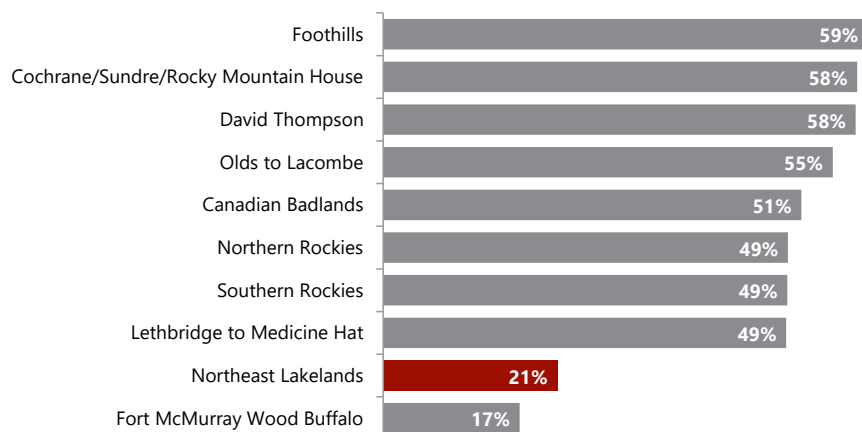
| Region | Value |
|---|---|
| Foothills | 59% |
| Cochrane/Sundre/Rocky Mountain House | 58% |
| David Thompson | 58% |
| Olds to Lacombe | 55% |
| Canadian Badlands | 51% |
| Northern Rockies | 49% |
| Southern Rockies | 49% |
| Lethbridge to Medicine Hat | 49% |
| Northeast Lakelands | 21% |
| Fort McMurray Wood Buffalo | 17% |